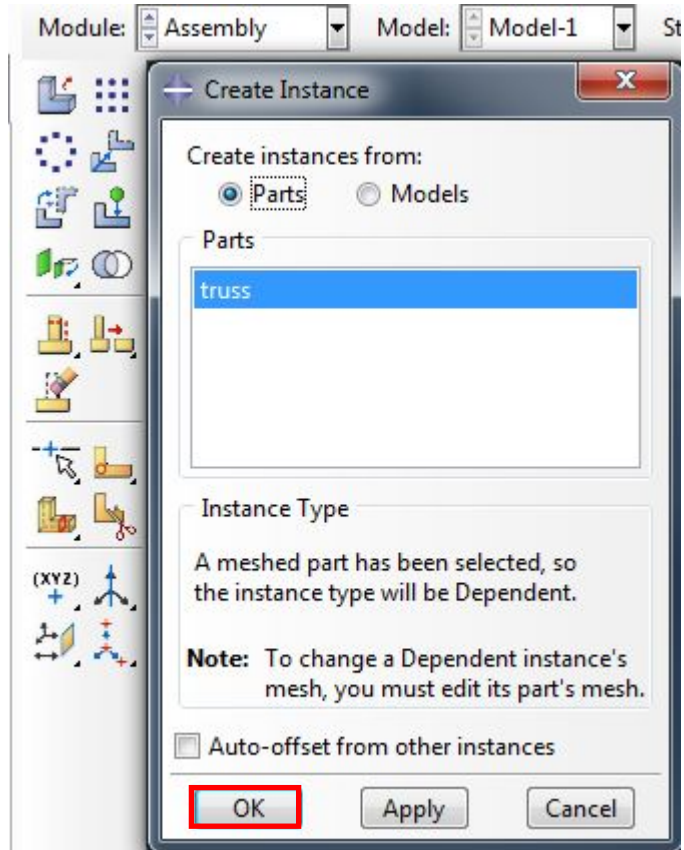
Module: Assembly Model: Model-1 St

Create Instance

Create instances from:
Parts Models

Parts
truss

Instance Type
A meshed part has been selected, so the instance type will be Dependent.

Note: To change a Dependent instance's mesh, you must edit its part's mesh.

Auto-offset from other instances

OK Apply Cancel

(XYZ)